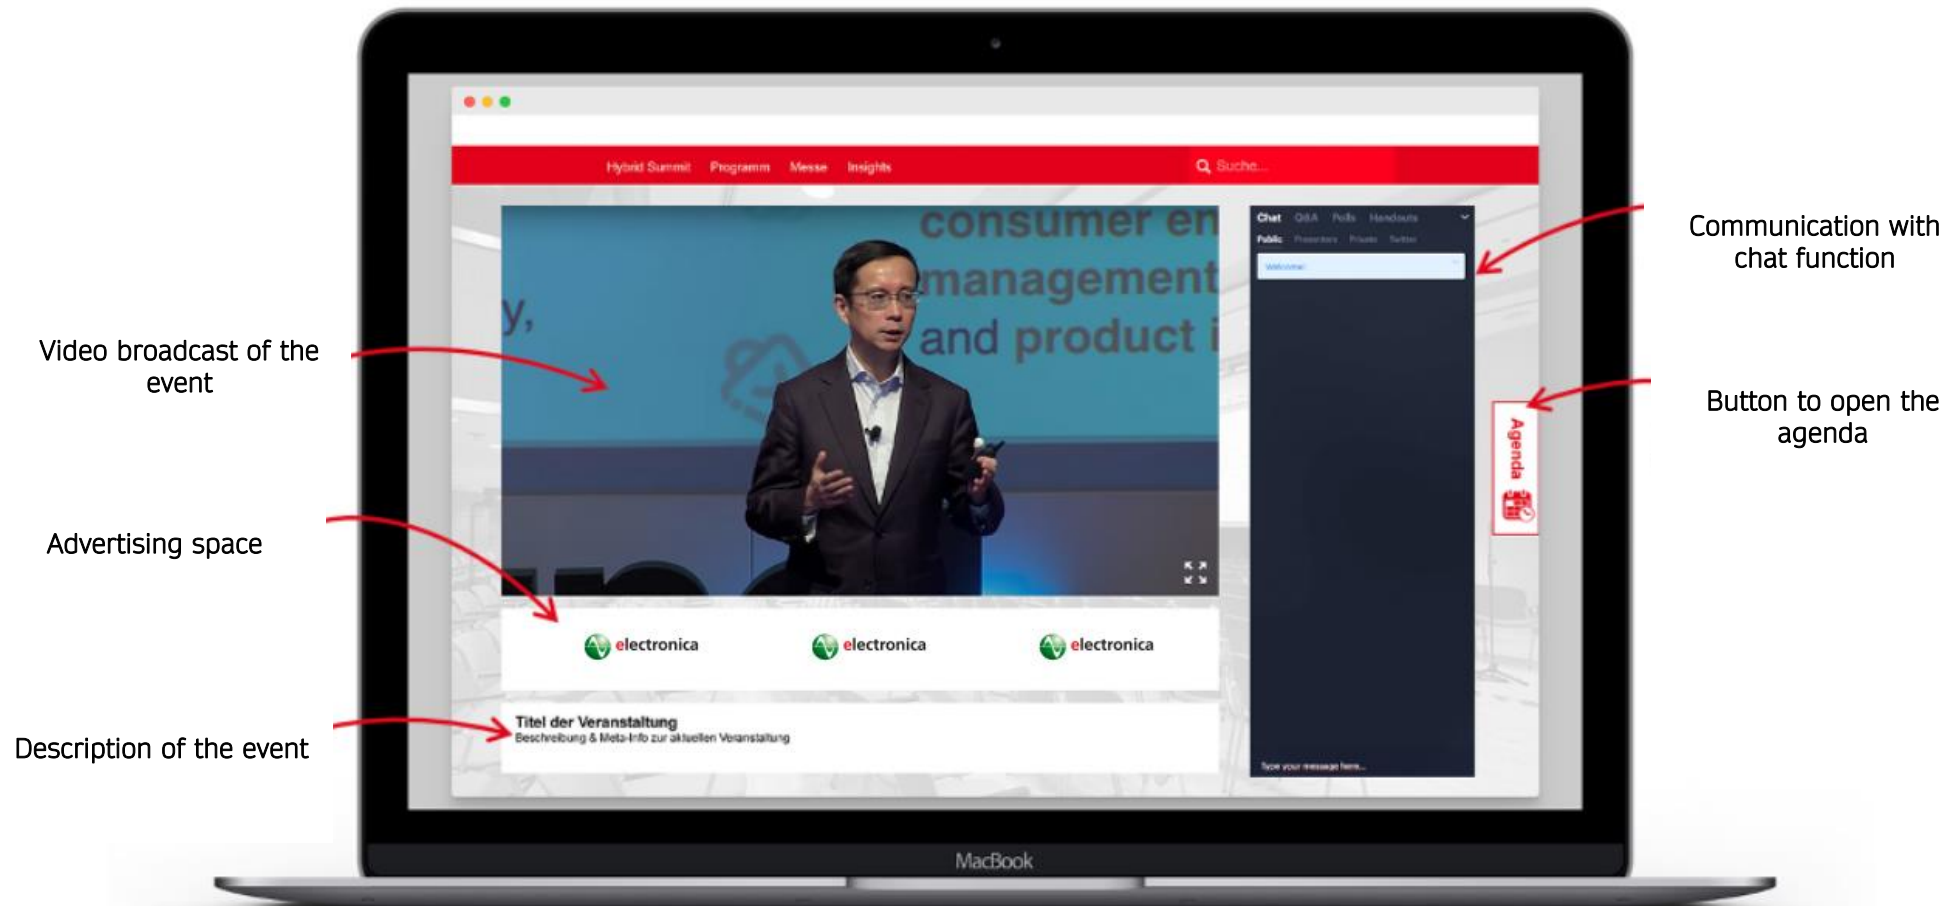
Hybrid Summit Programm Messe Insights

Suche...

consumer en
management
and product i

y,

Chat Q&A Polls Handouts

Public Presenters Private Twitter

Welcome

Type your message here...

Agenda

electronica electronica electronica

Titel der Veranstaltung
Beschreibung & Meta-Info zur aktuellen Veranstaltung

Video broadcast of the event

Advertising space

Description of the event

Communication with chat function

Button to open the agenda

MacBook